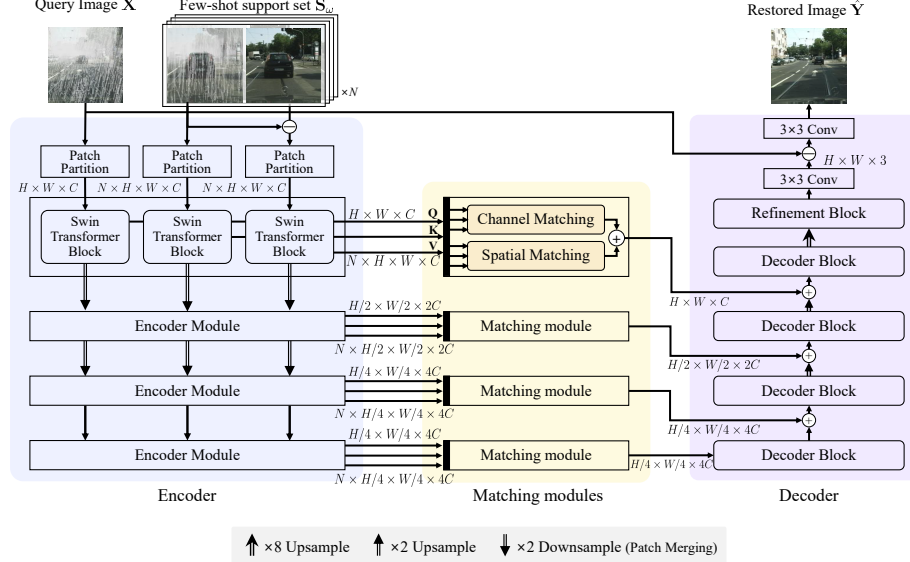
Query Image $\mathbf{X}$

Few-shot support set $\mathbf{S}_\omega$

$\times N$

Restored Image $\hat{\mathbf{Y}}$

Patch Partition

Patch Partition

Patch Partition

$H \times W \times C$

$N \times H \times W \times C$

$N \times H \times W \times C$

Swin Transformer Block

Swin Transformer Block

Swin Transformer Block

$H \times W \times C$

Q

K

V

$N \times H \times W \times C$

Channel Matching

Spatial Matching

3×3 Conv

$H \times W \times 3$

3×3 Conv

Refinement Block

Decoder Block

$H \times W \times C$

Encoder Module

$H/2 \times W/2 \times 2C$

$N \times H/2 \times W/2 \times 2C$

Matching module

Decoder Block

$H/2 \times W/2 \times 2C$

Encoder Module

$H/4 \times W/4 \times 4C$

$N \times H/4 \times W/4 \times 4C$

Matching module

Decoder Block

$H/4 \times W/4 \times 4C$

Encoder Module

$H/4 \times W/4 \times 4C$

$N \times H/4 \times W/4 \times 4C$

Matching module

$H/4 \times W/4 \times 4C$

Decoder Block

Encoder

Matching modules

Decoder

×8 Upsample ×2 Upsample ×2 Downsample (Patch Merging)